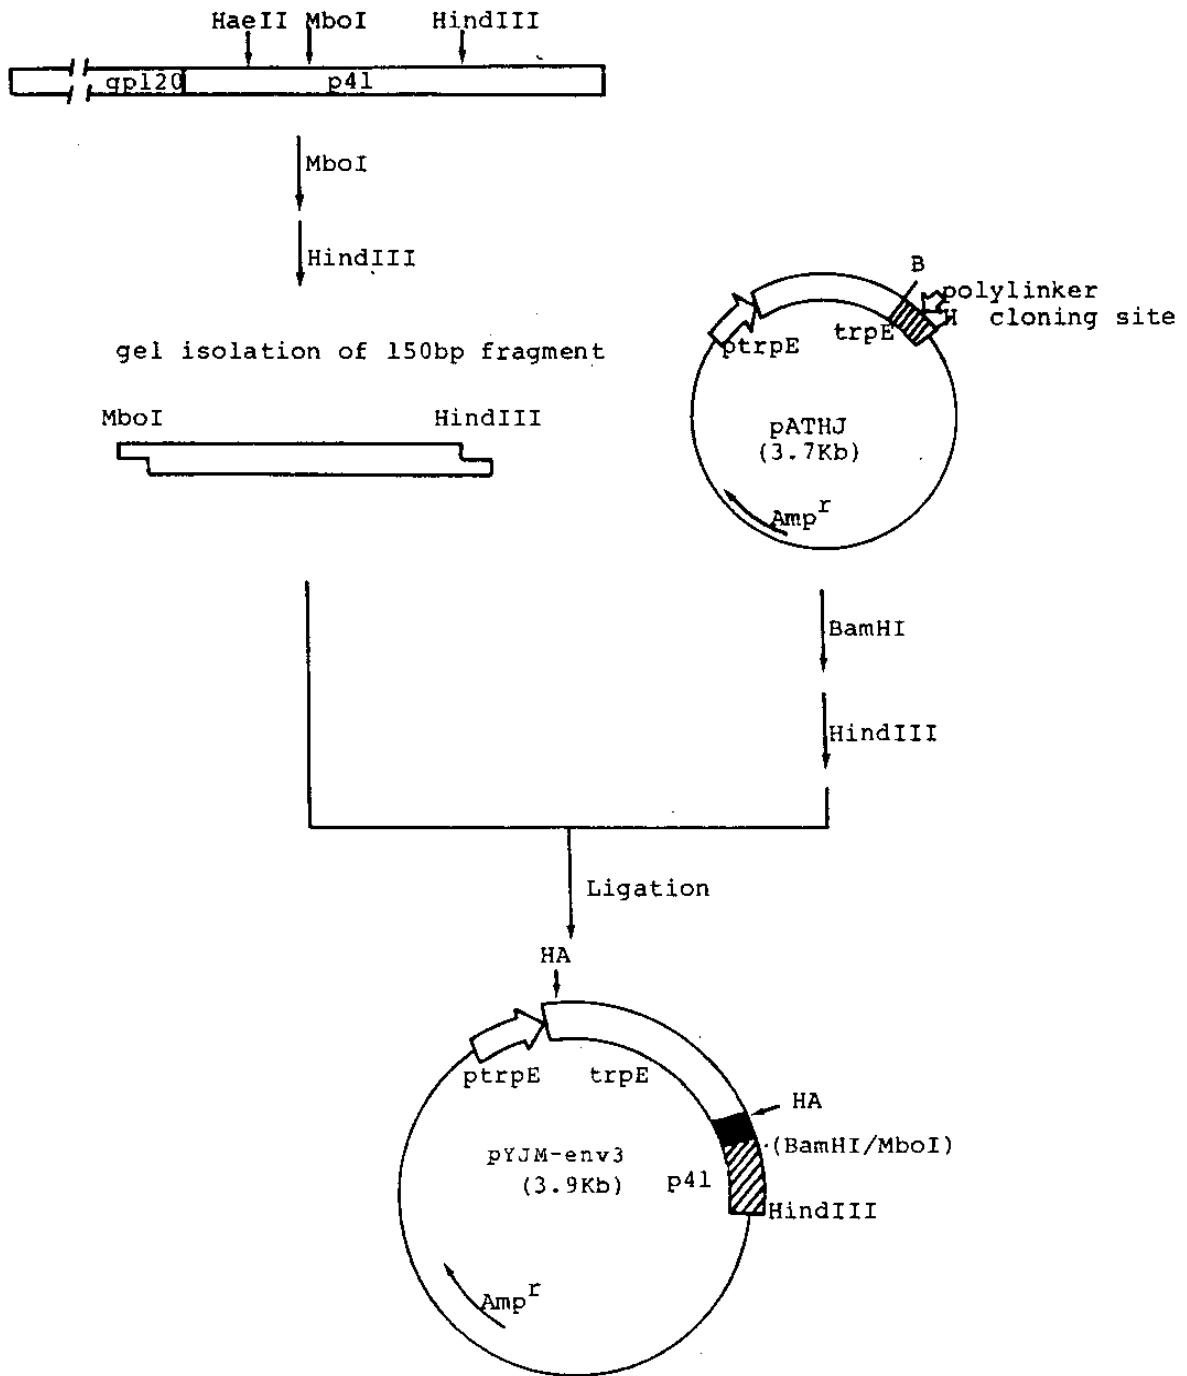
HaeII MboI HindIII

gp120 p41

MboI

HindIII

gel isolation of 150bp fragment

MboI HindIII

B
polylinker
H cloning site

ptrpE trpE

pATHJ
(3.7Kb)

Amp$^r$

BamHI

HindIII

Ligation

HA

ptrpE trpE

HA

(BamHI/MboI)

pYJM-env3
(3.9Kb)

p41

HindIII

Amp$^r$